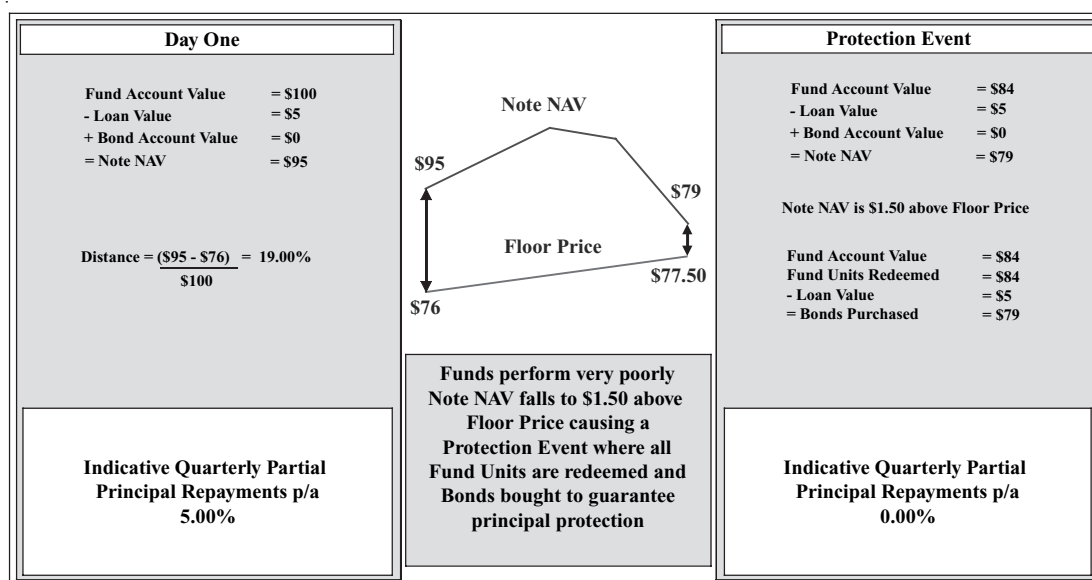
Day One

Fund Account Value = \$100
- Loan Value = \$5
+ Bond Account Value = \$0
= Note NAV = \$95

Distance = $\frac{(\$95 - \$76)}{\$100}$ = 19.00%

Indicative Quarterly Partial Principal Repayments p/a
5.00%

Note NAV

\$95

\$79

Floor Price

\$77.50

\$76

Funds perform very poorly Note NAV falls to \$1.50 above Floor Price causing a Protection Event where all Fund Units are redeemed and Bonds bought to guarantee principal protection

Protection Event

Fund Account Value = \$84
- Loan Value = \$5
+ Bond Account Value = \$0
= Note NAV = \$79

Note NAV is \$1.50 above Floor Price

Fund Account Value = \$84
Fund Units Redeemed = \$84
- Loan Value = \$5
= Bonds Purchased = \$79

Indicative Quarterly Partial Principal Repayments p/a
0.00%